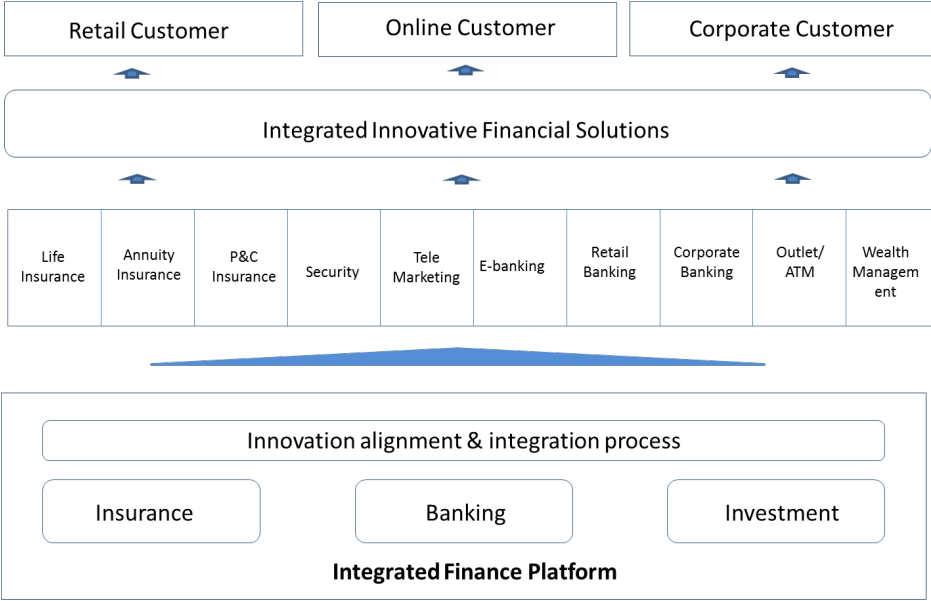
Retail Customer

Online Customer

Corporate Customer

Integrated Innovative Financial Solutions

| Life Insurance | Annuity Insurance | P&C Insurance | Security | Tele Marketing | E-banking | Retail Banking | Corporate Banking | Outlet/ ATM | Wealth Management |
|---|---|---|---|---|---|---|---|---|---|

Innovation alignment & integration process

Insurance

Banking

Investment

Integrated Finance Platform